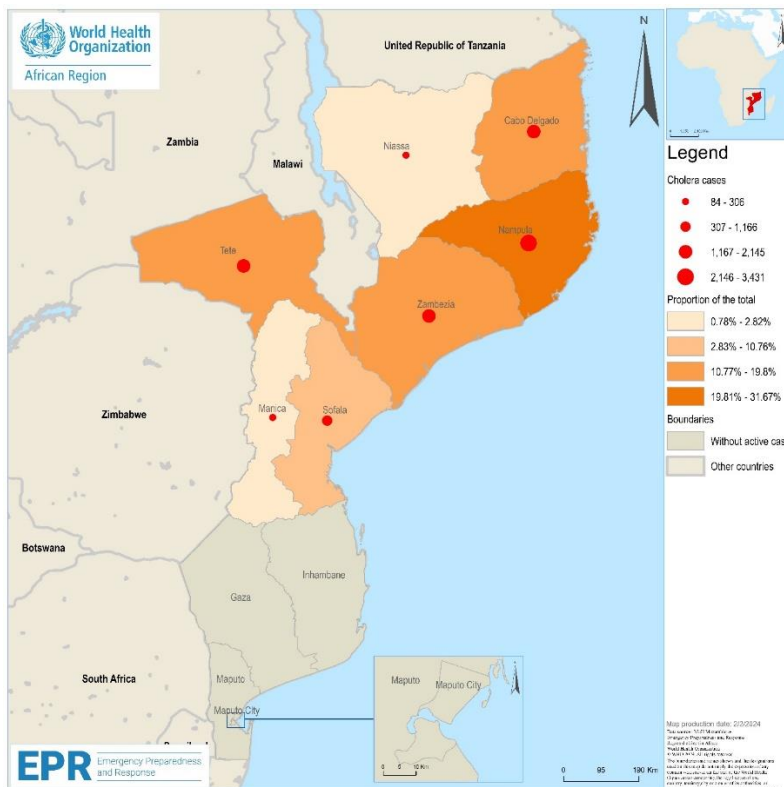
World Health Organization
African Region

United Republic of Tanzania

N

Zambia

Malawi

Niassa

Cabo Delgado

Tete

Nampula

Zambezia

Zimbabwe

Manica

Sofala

Botswana

Gaza

Inhambane

South Africa

Maputo

Maputo City

Maputo

Maputo City

0 5 10 Km

0 95 190 Km

Legend

Cholera cases

84 - 306

307 - 1,166

1,167 - 2,145

2,146 - 3,431

Proportion of the total

0.78% - 2.82%

2.83% - 10.76%

10.77% - 19.6%

19.81% - 31.67%

Boundaries

Without active cas

Other countries

Map production date: 2/2/2024

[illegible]

EPR Emergency Preparedness and Response